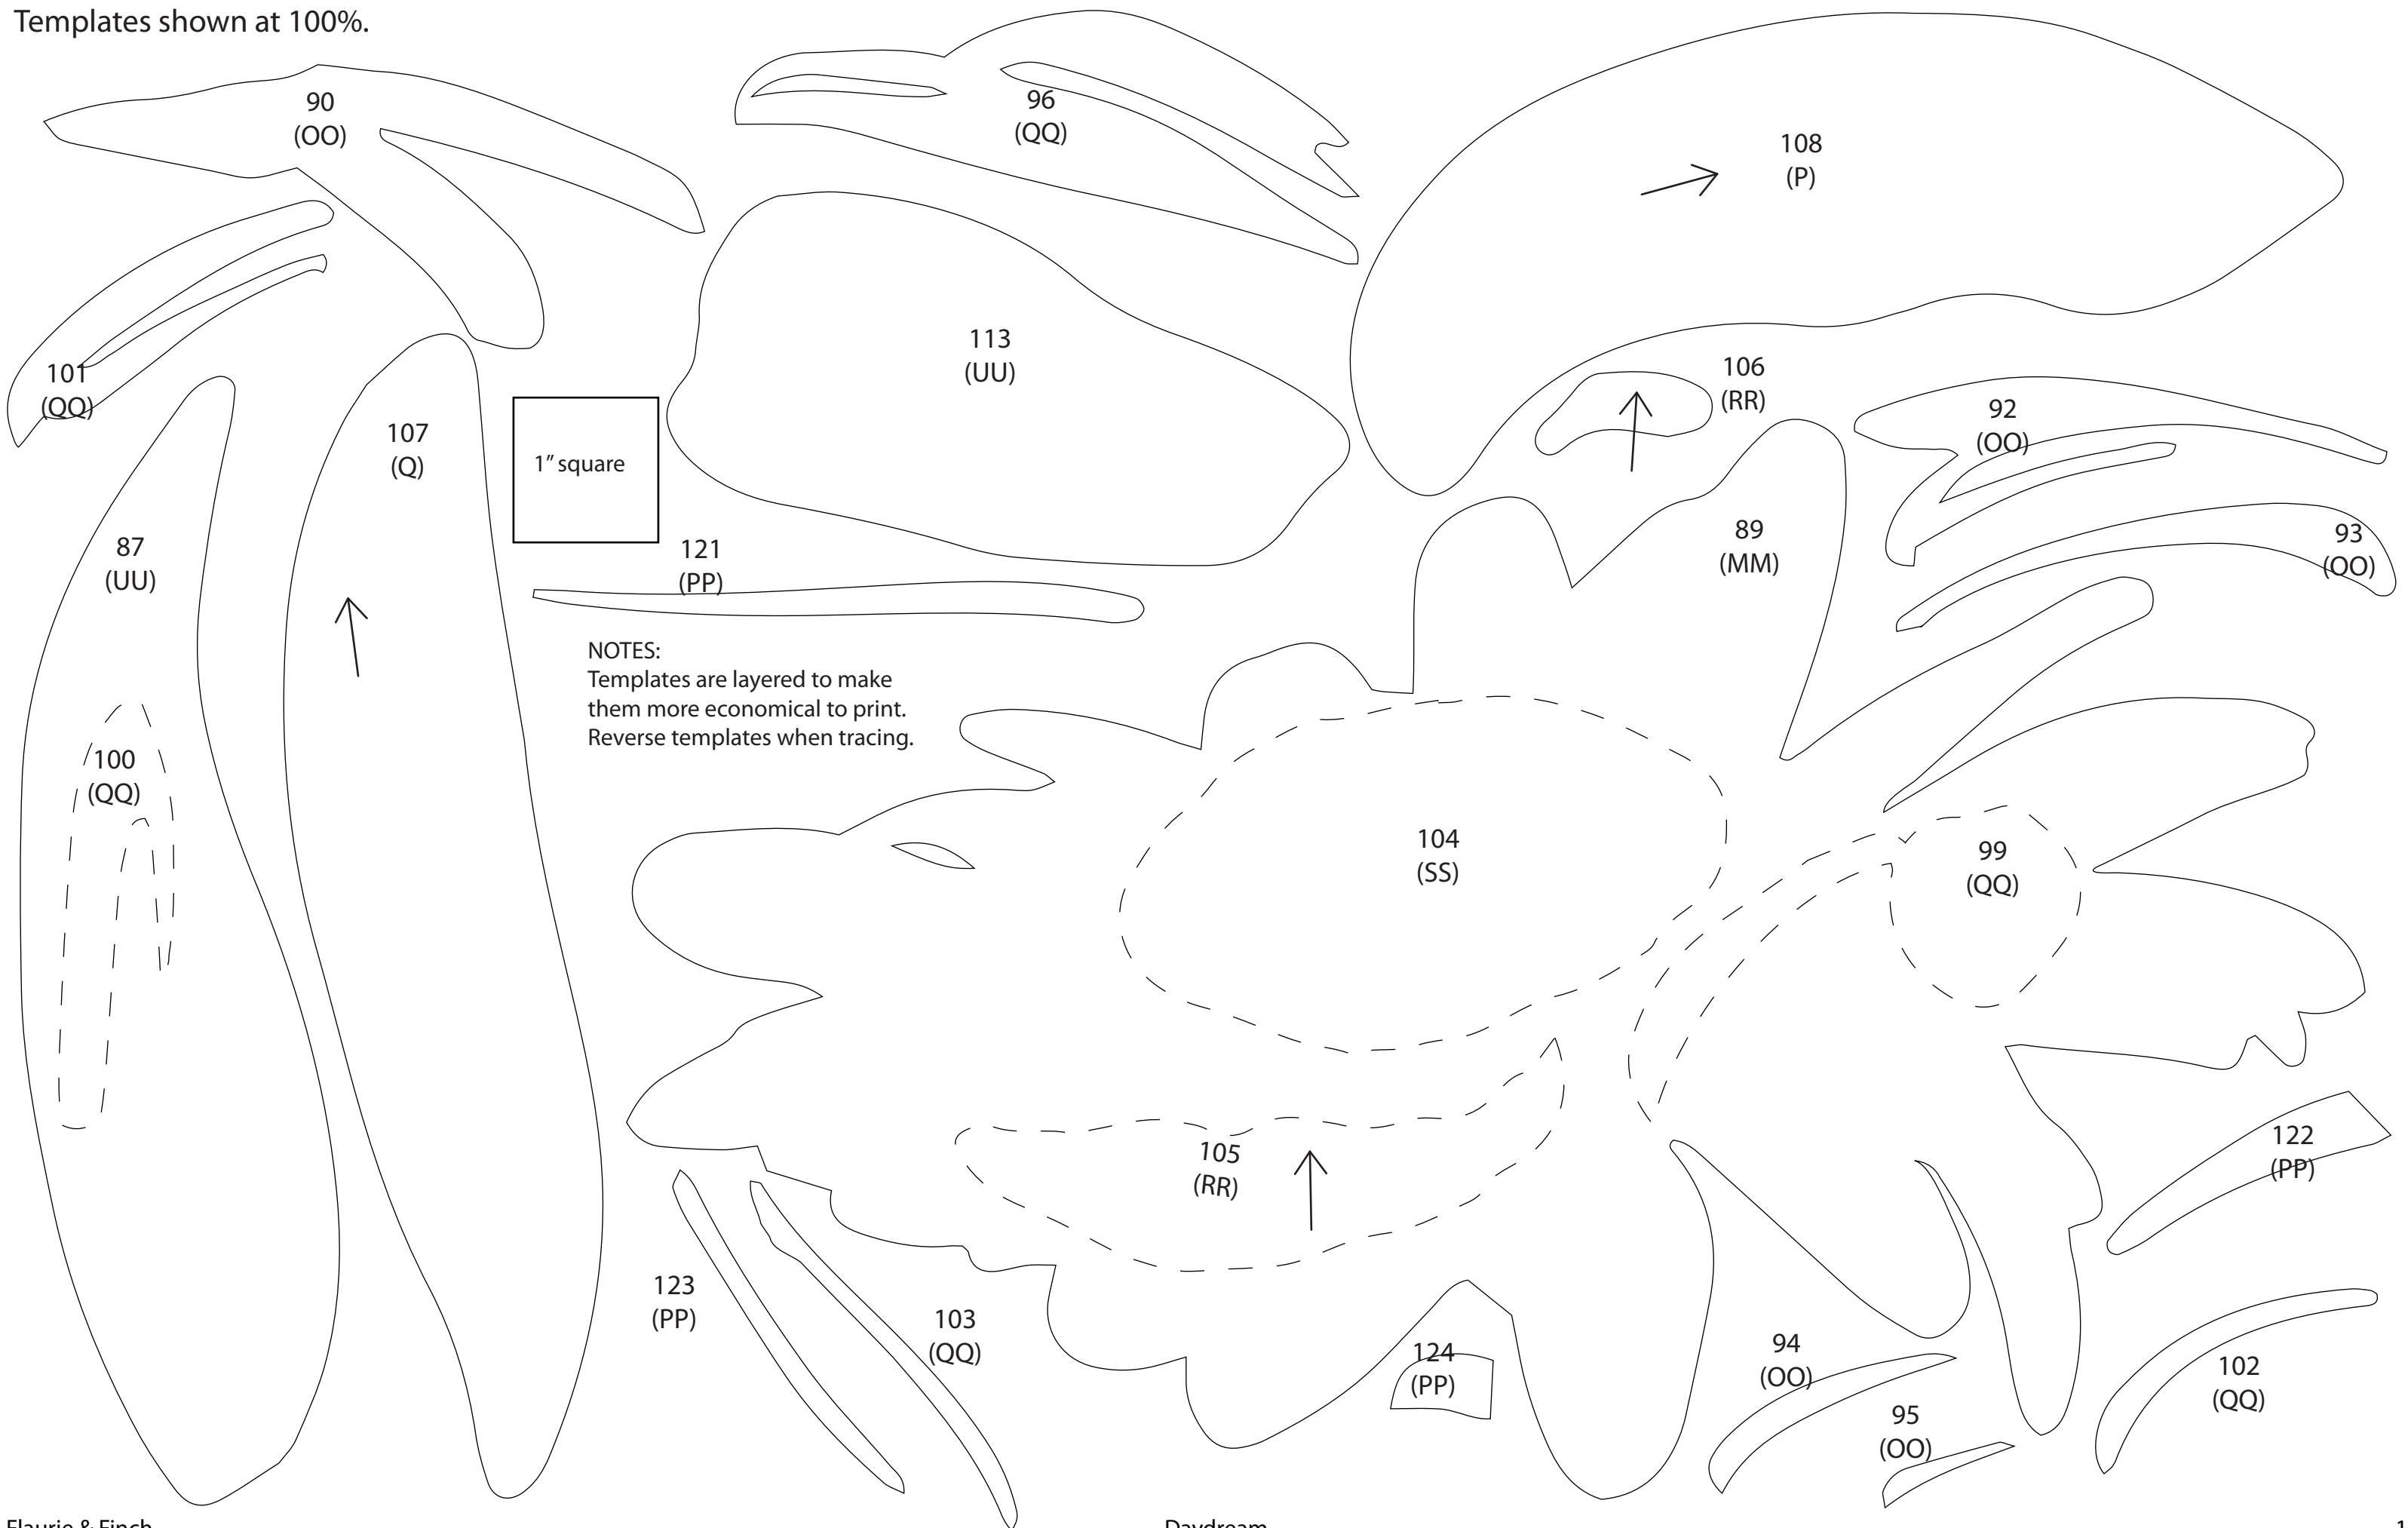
Templates shown at 100%.

90
(OO)

96
(QQ)

108
(P)

101
(QQ)

107
(Q)

1" square

113
(UU)

106
(RR)

92
(OO)

87
(UU)

121
(PP)

89
(MM)

93
(OO)

NOTES:
Templates are layered to make them more economical to print.
Reverse templates when tracing.

100
(QQ)

104
(SS)

99
(QQ)

105
(RR)

122
(PP)

123
(PP)

103
(QQ)

124
(PP)

94
(OO)

95
(OO)

102
(QQ)

Flaurie & Finch

Daydream

1